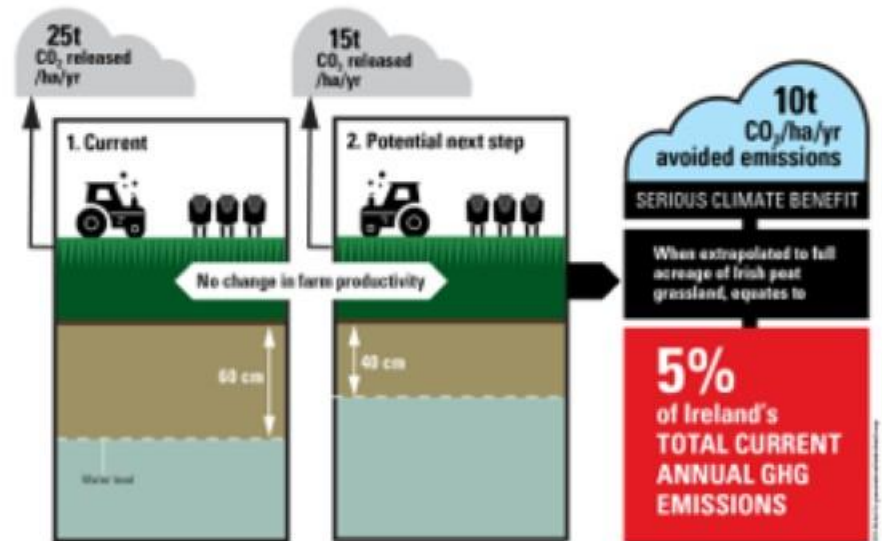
25t
$CO_2$ released /ha/yr

15t
$CO_2$ released /ha/yr

10t
$CO_2$/ha/yr avoided emissions

1. Current

2. Potential next step

No change in farm productivity

60 cm

40 cm

Water level

SERIOUS CLIMATE BENEFIT

When extrapolated to full acreage of Irish peat grassland, equates to

5%
of Ireland's TOTAL CURRENT ANNUAL GHG EMISSIONS